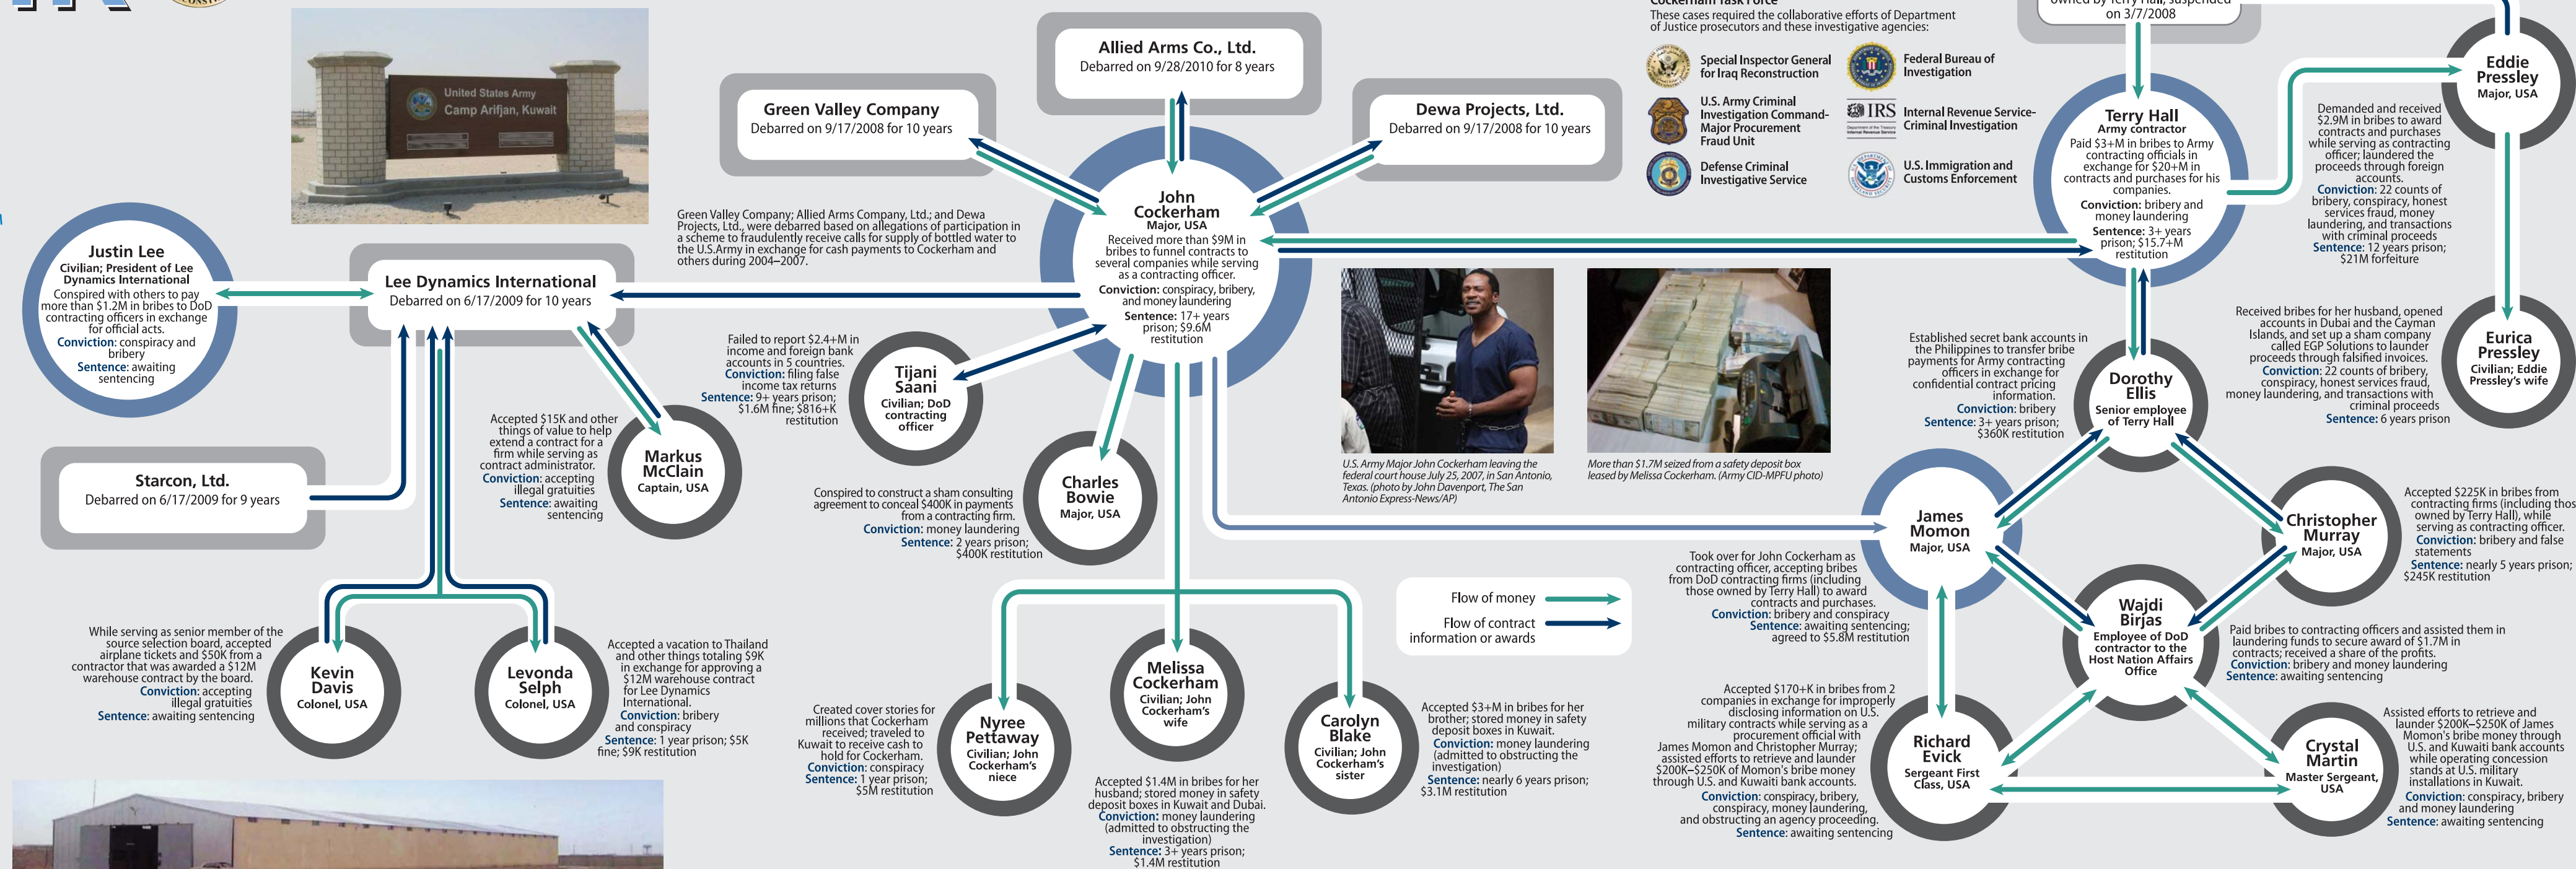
United States Army
Camp Arifjan, Kuwait

Allied Arms Co., Ltd.
Debarred on 9/28/2010 for 8 years

Green Valley Company
Debarred on 9/17/2008 for 10 years

Dewa Projects, Ltd.
Debarred on 9/17/2008 for 10 years

These cases required the collaborative efforts of Department of Justice prosecutors and these investigative agencies:

Special Inspector General for Iraq Reconstruction

Federal Bureau of Investigation

U.S. Army Criminal Investigation Command-Major Procurement Fraud Unit

IRS Internal Revenue Service-Criminal Investigation

Defense Criminal Investigative Service

U.S. Immigration and Customs Enforcement

on 3/7/2008

Eddie Pressley
Major, USA

Demanded and received $2.9M in bribes to award contracts and purchases while serving as contracting officer; laundered the proceeds through foreign accounts.
Conviction: 22 counts of bribery, conspiracy, honest services fraud, money laundering, and transactions with criminal proceeds
Sentence: 12 years prison; $21M forfeiture

Terry Hall
Army contractor
Paid $3+M in bribes to Army contracting officials in exchange for $20+M in contracts and purchases for his companies.
Conviction: bribery and money laundering
Sentence: 3+ years prison; $15.7+M restitution

Green Valley Company; Allied Arms Company, Ltd.; and Dewa Projects, Ltd., were debarred based on allegations of participation in a scheme to fraudulently receive calls for supply of bottled water to the U.S.Army in exchange for cash payments to Cockerham and others during 2004–2007.

John Cockerham
Major, USA
Received more than $9M in bribes to funnel contracts to several companies while serving as a contracting officer.
Conviction: conspiracy, bribery, and money laundering
Sentence: 17+ years prison; $9.6M restitution

Justin Lee
Civilian; President of Lee Dynamics International
Conspired with others to pay more than $1.2M in bribes to DoD contracting officers in exchange for official acts.
Conviction: conspiracy and bribery
Sentence: awaiting sentencing

Lee Dynamics International
Debarred on 6/17/2009 for 10 years

Failed to report $2.4+M in income and foreign bank accounts in 5 countries.
Conviction: filing false income tax returns
Sentence: 9+ years prison; $1.6M fine; $816+K restitution

Tijani Saani
Civilian; DoD contracting officer

Accepted $15K and other things of value to help extend a contract for a firm while serving as contract administrator.
Conviction: accepting illegal gratuities
Sentence: awaiting sentencing

Markus McClain
Captain, USA

Starcon, Ltd.
Debarred on 6/17/2009 for 9 years

Conspired to construct a sham consulting agreement to conceal $400K in payments from a contracting firm.
Conviction: money laundering
Sentence: 2 years prison; $400K restitution

Charles Bowie
Major, USA

U.S. Army Major John Cockerham leaving the federal court house July 25, 2007, in San Antonio, Texas. (photo by John Davenport, The San Antonio Express-News/AP)

More than $1.7M seized from a safety deposit box leased by Melissa Cockerham. (Army CID-MPFU photo)

Established secret bank accounts in the Philippines to transfer bribe payments for Army contracting officers in exchange for confidential contract pricing information.
Conviction: bribery
Sentence: 3+ years prison; $360K restitution

Dorothy Ellis
Senior employee of Terry Hall

Received bribes for her husband, opened accounts in Dubai and the Cayman Islands, and set up a sham company called EGP Solutions to launder proceeds through falsified invoices.
Conviction: 22 counts of bribery, conspiracy, honest services fraud, money laundering, and transactions with criminal proceeds
Sentence: 6 years prison

Eurica Pressley
Civilian; Eddie Pressley's wife

James Momon
Major, USA

Christopher Murray
Major, USA

Accepted $225K in bribes from contracting firms (including thos owned by Terry Hall), while serving as contracting officer.
Conviction: bribery and false statements
Sentence: nearly 5 years prison; $245K restitution

Took over for John Cockerham as contracting officer, accepting bribes from DoD contracting firms (including those owned by Terry Hall) to award contracts and purchases.
Conviction: bribery and conspiracy
Sentence: awaiting sentencing; agreed to $5.8M restitution

Flow of money
Flow of contract information or awards

While serving as senior member of the source selection board, accepted airplane tickets and $50K from a contractor that was awarded a $12M warehouse contract by the board.
Conviction: accepting illegal gratuities
Sentence: awaiting sentencing

Kevin Davis
Colonel, USA

Levonda Selph
Colonel, USA

Accepted a vacation to Thailand and other things totaling $9K in exchange for approving a $12M warehouse contract for Lee Dynamics International.
Conviction: bribery and conspiracy
Sentence: 1 year prison; $5K fine; $9K restitution

Created cover stories for millions that Cockerham received; traveled to Kuwait to receive cash to hold for Cockerham.
Conviction: conspiracy
Sentence: 1 year prison; $5M restitution

Nyree Pettaway
Civilian; John Cockerham's niece

Melissa Cockerham
Civilian; John Cockerham's wife

Accepted $1.4M in bribes for her husband; stored money in safety deposit boxes in Kuwait and Dubai.
Conviction: money laundering (admitted to obstructing the investigation)
Sentence: 3+ years prison; $1.4M restitution

Carolyn Blake
Civilian; John Cockerham's sister

Accepted $3+M in bribes for her brother; stored money in safety deposit boxes in Kuwait.
Conviction: money laundering (admitted to obstructing the investigation)
Sentence: nearly 6 years prison; $3.1M restitution

Wajdi Birjas
Employee of DoD contractor to the Host Nation Affairs Office

Paid bribes to contracting officers and assisted them in laundering funds to secure award of $1.7M in contracts; received a share of the profits.
Conviction: bribery and money laundering
Sentence: awaiting sentencing

Accepted $170+K in bribes from 2 companies in exchange for improperly disclosing information on U.S. military contracts while serving as a procurement official with James Momon and Christopher Murray; assisted efforts to retrieve and launder $200K–$250K of Momon's bribe money through U.S. and Kuwaiti bank accounts.
Conviction: conspiracy, bribery, conspiracy, money laundering, and obstructing an agency proceeding.
Sentence: awaiting sentencing

Richard Evick
Sergeant First Class, USA

Crystal Martin
Master Sergeant, USA

Assisted efforts to retrieve and launder $200K–$250K of James Momon's bribe money through U.S. and Kuwaiti bank accounts while operating concession stands at U.S. military installations in Kuwait.
Conviction: conspiracy, bribery and money laundering
Sentence: awaiting sentencing